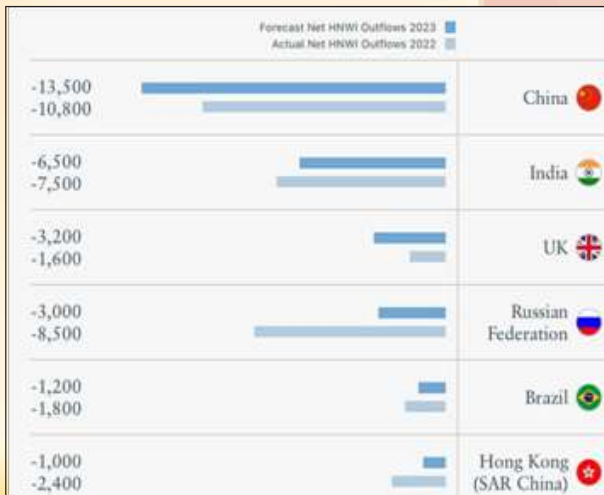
Forecast Net HNWI Outflows 2023
Actual Net HNWI Outflows 2022

-13,500
-10,800
China

-6,500
-7,500
India

-3,200
-1,600
UK

-3,000
-8,500
Russian Federation

-1,200
-1,800
Brazil

-1,000
-2,400
Hong Kong (SAR China)